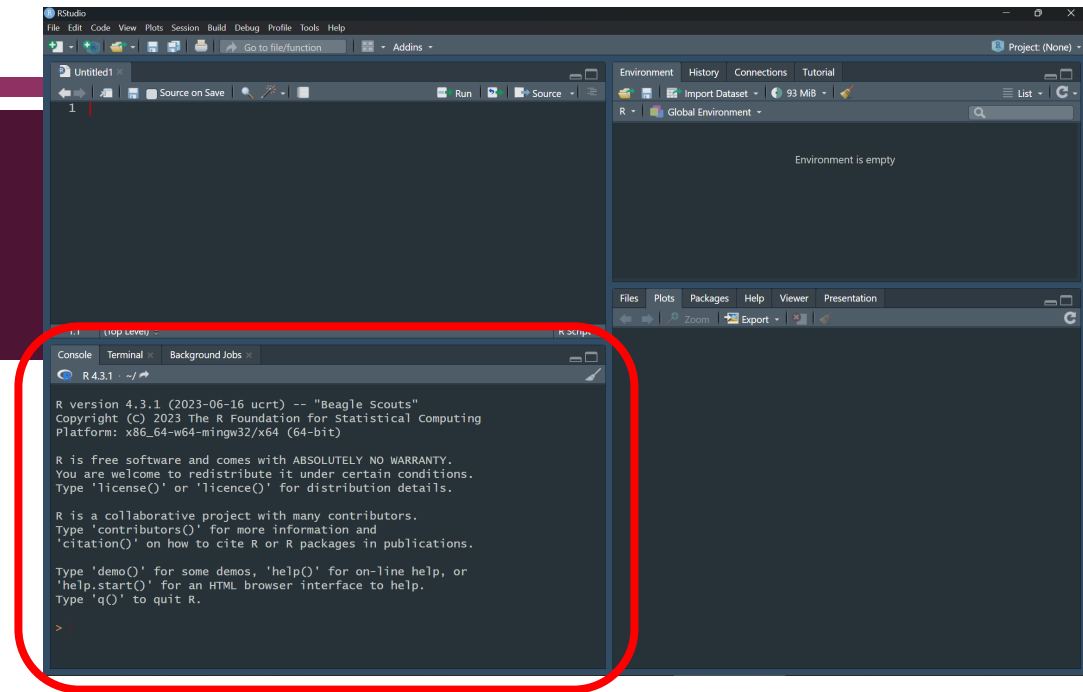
RStudio

File Edit Code View Plots Session Build Debug Profile Tools Help

Go to file/function Addins

Project: (None)

Untitled1

Source on Save

Run Source

1

1:1 (Top Level) R Script

Environment History Connections Tutorial

Import Dataset 93 MiB

List

R Global Environment

Environment is empty

Files Plots Packages Help Viewer Presentation

Zoom Export

Console Terminal Background Jobs

R 4.3.1 · ~/

R version 4.3.1 (2023-06-16 ucrt) -- "Beagle Scouts"
Copyright (C) 2023 The R Foundation for Statistical Computing
Platform: x86_64-w64-mingw32/x64 (64-bit)

R is free software and comes with ABSOLUTELY NO WARRANTY.
You are welcome to redistribute it under certain conditions.
Type 'license()' or 'licence()' for distribution details.

R is a collaborative project with many contributors.
Type 'contributors()' for more information and
'citation()' on how to cite R or R packages in publications.

Type 'demo()' for some demos, 'help()' for on-line help, or
'help.start()' for an HTML browser interface to help.
Type 'q()' to quit R.

>